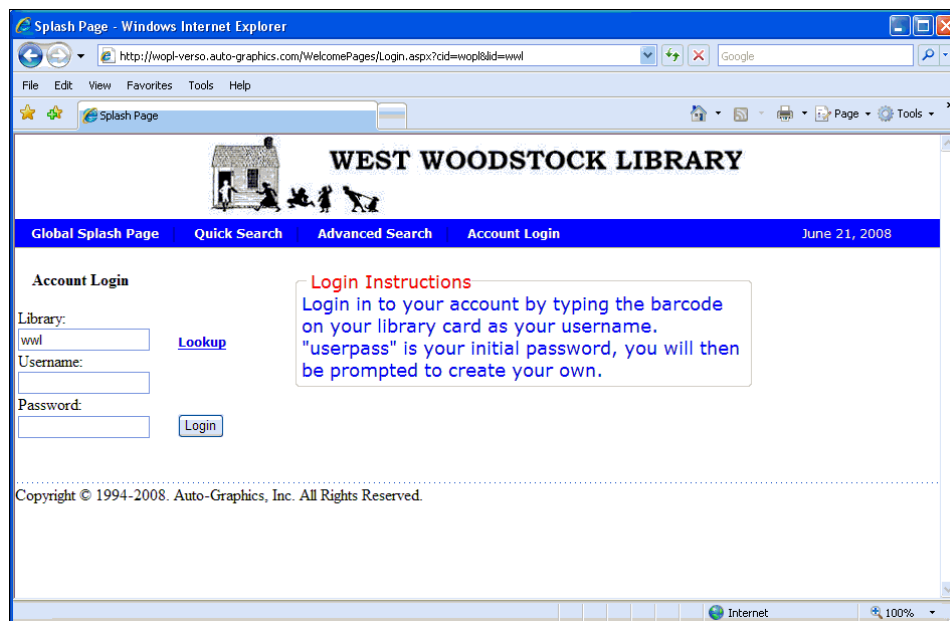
Splash Page - Windows Internet Explorer

http://wopl-verso.auto-graphics.com/WelcomePages/Login.aspx?cid=wopl&lid=wwl

Google

File Edit View Favorites Tools Help

Splash Page

Page Tools

WEST WOODSTOCK LIBRARY

Global Splash Page Quick Search Advanced Search Account Login June 21, 2008

Account Login

Library:
wwl
Lookup
Username:

Password:

Login

Login Instructions
Login in to your account by typing the barcode on your library card as your username. "userpass" is your initial password, you will then be prompted to create your own.

Copyright © 1994-2008. Auto-Graphics, Inc. All Rights Reserved.

Internet 100%